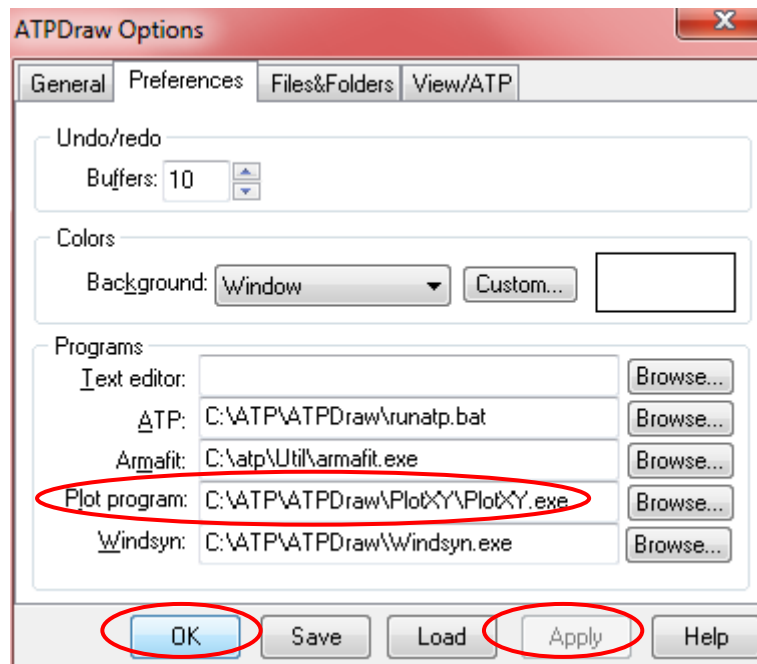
ATPDraw Options

General | Preferences | Files&Folders | View/ATP

Undo/redo

Buffers: 10

Colors

Background: Window

Custom...

Programs

Text editor:

Browse...

ATP: C:\ATP\ATPDraw\runatp.bat

Browse...

Armafit: C:\atp\Util\armafit.exe

Browse...

Plot program: C:\ATP\ATPDraw\PlotXY\PlotXY.exe

Browse...

Windsyn: C:\ATP\ATPDraw\Windsyn.exe

Browse...

OK | Save | Load | Apply | Help